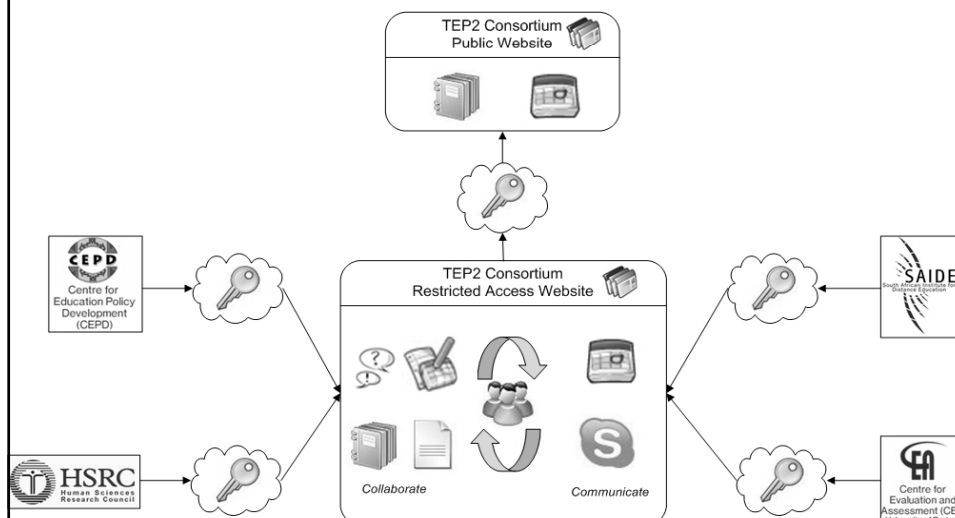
TEP2 Consortium
Public Website

CEPD
Centre for Education Policy Development (CEPD)

TEP2 Consortium
Restricted Access Website

SAIDE
South African Institute for Distance Education

?
!

Collaborate

Communicate

HSRC
Human Sciences Research Council

CEA
Centre for Evaluation and Assessment (CE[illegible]